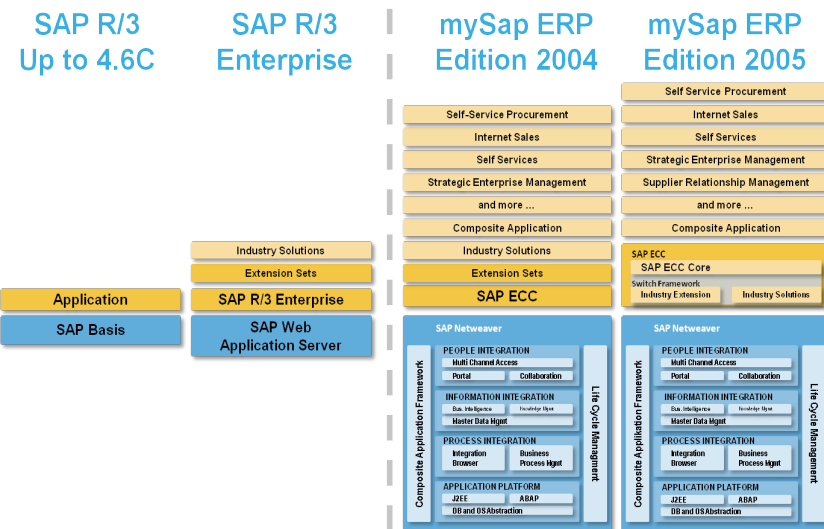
SAP R/3
Up to 4.6C

Application

SAP Basis

SAP R/3
Enterprise

Industry Solutions

Extension Sets

SAP R/3 Enterprise

SAP Web
Application Server

mySap ERP
Edition 2004

Self-Service Procurement

Internet Sales

Self Services

Strategic Enterprise Management

and more ...

Composite Application

Industry Solutions

Extension Sets

SAP ECC

SAP Netweaver

Composite Application Framework

PEOPLE INTEGRATION

Multi Channel Access

Portal

Collaboration

INFORMATION INTEGRATION

Bus. Intelligence

Knowledge Mgmt

Master Data Mgmt

PROCESS INTEGRATION

Integration Browser

Business Process Mgmt

APPLICATION PLATFORM

J2EE

ABAP

DB and OS Abstraction

Life Cycle Managment

mySap ERP
Edition 2005

Self Service Procurement

Internet Sales

Self Services

Strategic Enterprise Management

Supplier Relationship Management

and more ...

Composite Application

SAP ECC

SAP ECC Core

Switch Framework

Industry Extension

Industry Solutions

SAP Netweaver

Composite Application Framework

PEOPLE INTEGRATION

Multi Channel Access

Portal

Collaboration

INFORMATION INTEGRATION

Bus. Intelligence

Knowledge Mgmt

Master Data Mgmt

PROCESS INTEGRATION

Integration Browser

Business Process Mgmt

APPLICATION PLATFORM

J2EE

ABAP

DB and OS Abstraction

Life Cycle Management